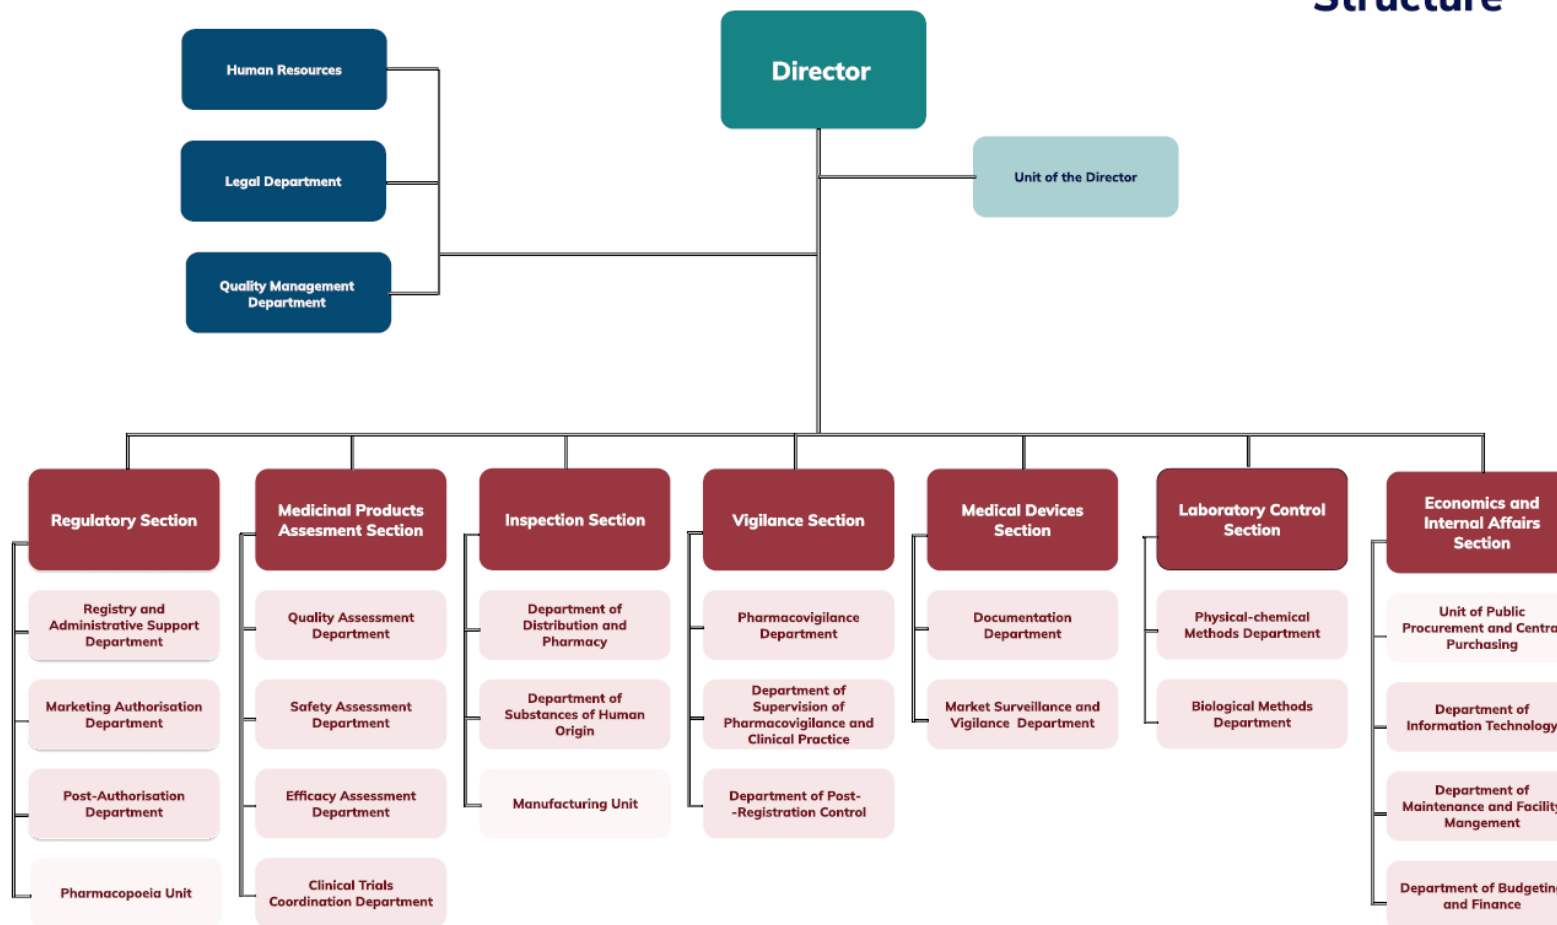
Structure

Director

Human Resources

Legal Department

Quality Management Department

Unit of the Director

Regulatory Section

Registry and Administrative Support Department

Marketing Authorisation Department

Post-Authorisation Department

Pharmacopoeia Unit

Medicinal Products Assesment Section

Quality Assessment Department

Safety Assessment Department

Efficacy Assessment Department

Clinical Trials Coordination Department

Inspection Section

Department of Distribution and Pharmacy

Department of Substances of Human Origin

Manufacturing Unit

Vigilance Section

Pharmacovigilance Department

Department of Supervision of Pharmacovigilance and Clinical Practice

Department of Post--Registration Control

Medical Devices Section

Documentation Department

Market Surveillance and Vigilance Department

Laboratory Control Section

Physical-chemical Methods Department

Biological Methods Department

Economics and Internal Affairs Section

Unit of Public Procurement and Centra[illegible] Purchasing

Department of Information Technology

Department of Maintenance and Facilit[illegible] Mangement

Department of Budgetin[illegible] and Finance